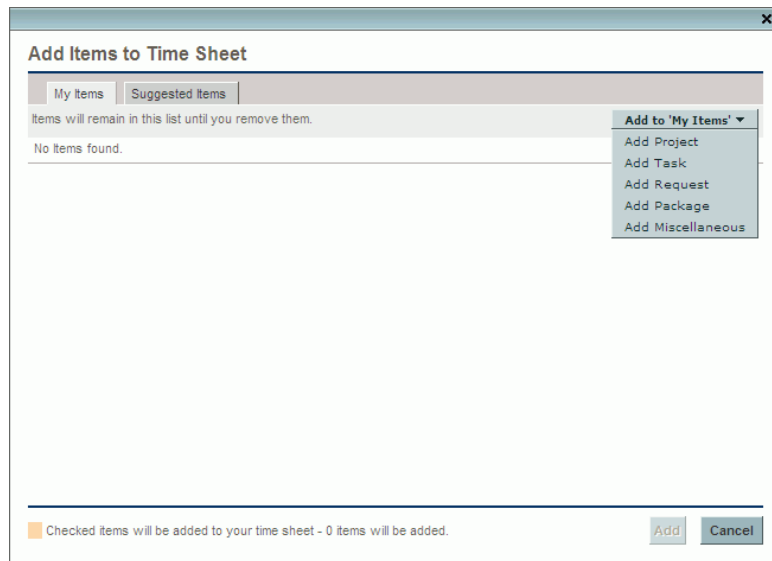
×

Add Items to Time Sheet

My Items
Suggested Items

Items will remain in this list until you remove them.

Add to 'My Items' ▾
Add Project
Add Task
Add Request
Add Package
Add Miscellaneous

No Items found.

Checked items will be added to your time sheet - 0 items will be added.

Add
Cancel